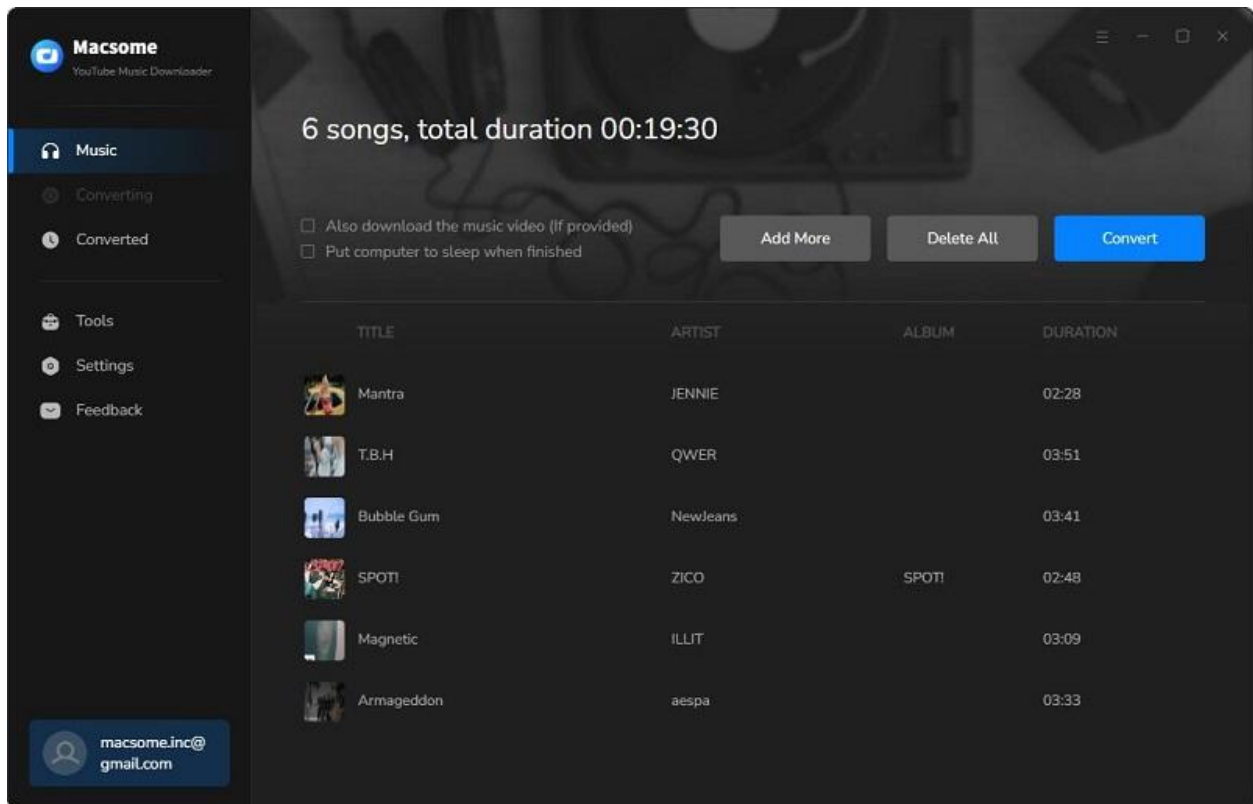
Macsome
YouTube Music Downloader

Music
Converting
Converted

Tools
Settings
Feedback

macsome.inc@gmail.com

6 songs, total duration 00:19:30

Also download the music video (If provided)
Put computer to sleep when finished

Add More
Delete All
Convert

| TITLE | ARTIST | ALBUM | DURATION |
|---|---|---|---|
| Mantra | JENNIE | | 02:28 |
| T.B.H | QWER | | 03:51 |
| Bubble Gum | NewJeans | | 03:41 |
| SPOT! | ZICO | SPOT! | 02:48 |
| Magnetic | ILLIT | | 03:09 |
| Armageddon | aespa | | 03:33 |